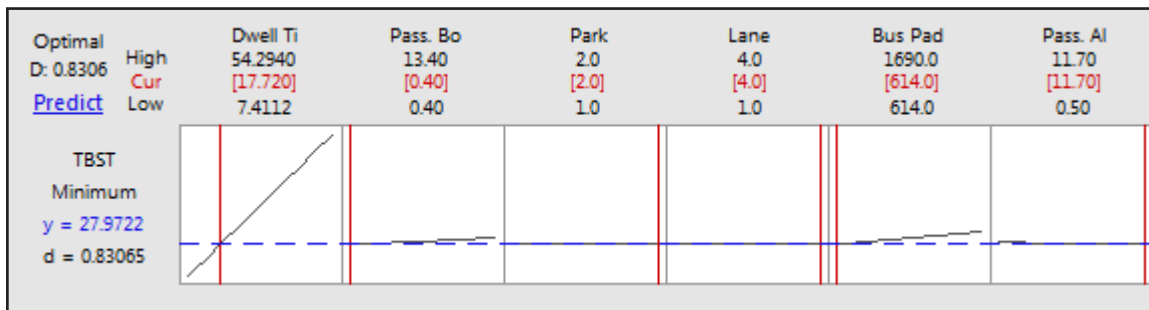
Optimal
D: 0.8306
Predict

High
Cur
Low

| | Dwell Ti | Pass. Bo | Park | Lane | Bus Pad | Pass. Al |
|---|---|---|---|---|---|---|
| High | 54.2940 | 13.40 | 2.0 | 4.0 | 1690.0 | 11.70 |
| Cur | [17.720] | [0.40] | [2.0] | [4.0] | [614.0] | [11.70] |
| Low | 7.4112 | 0.40 | 1.0 | 1.0 | 614.0 | 0.50 |

TBST
Minimum
y = 27.9722
d = 0.83065